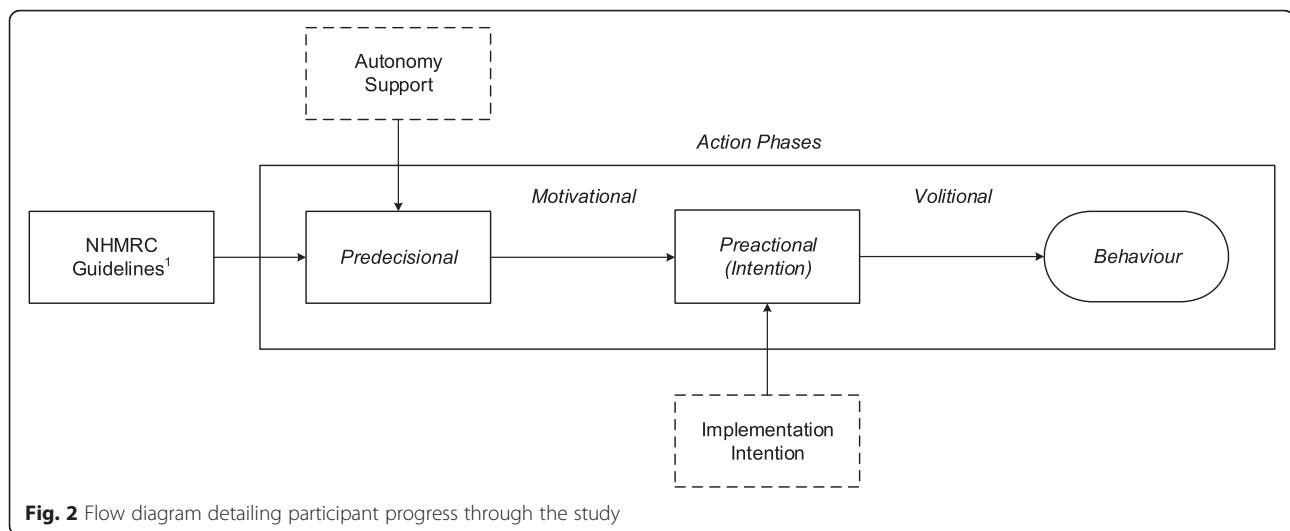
Autonomy Support

Action Phases

Motivational

Volitional

NHMRC Guidelines$^1$

Predecisional

Preactional (Intention)

Behaviour

Implementation Intention

**Fig. 2** Flow diagram detailing participant progress through the study